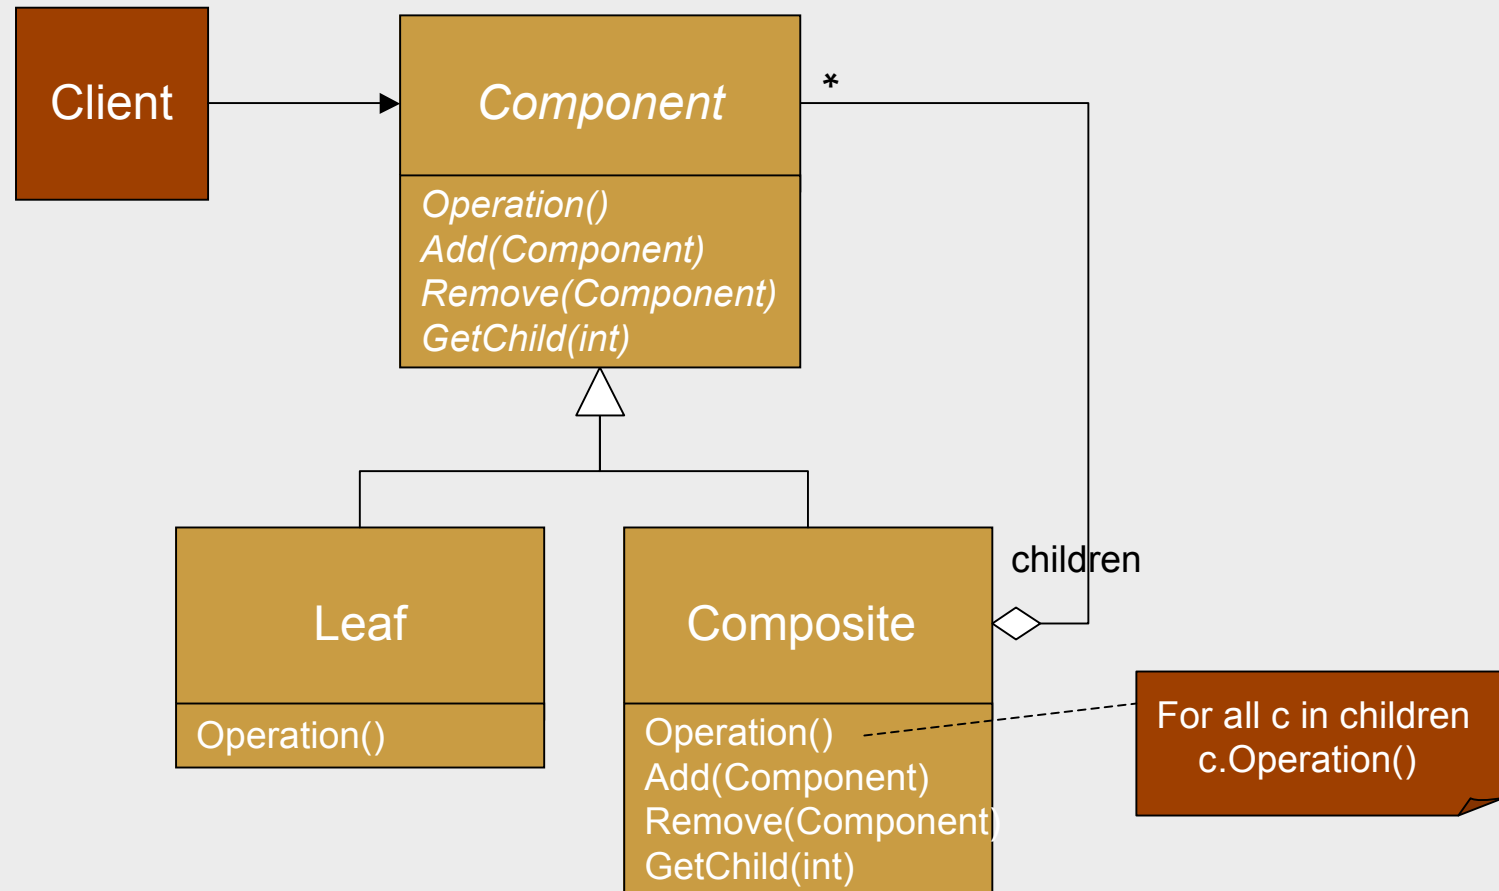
Client

Component

*

Operation()
Add(Component)
Remove(Component)
GetChild(int)

children

Leaf

Operation()

Composite

Operation()
Add(Component)
Remove(Component)
GetChild(int)

For all c in children
c.Operation()